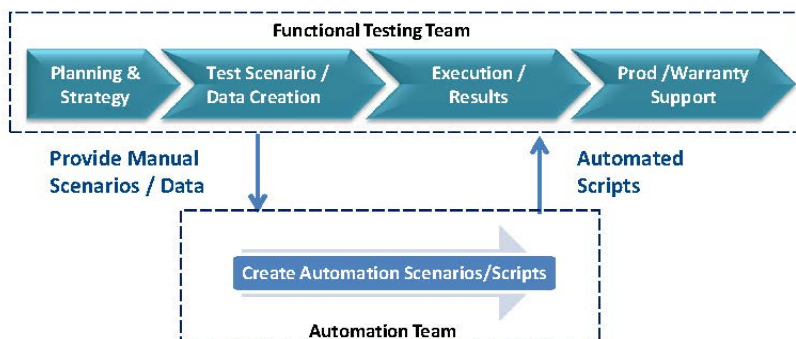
Functional Testing Team

Planning & Strategy

Test Scenario / Data Creation

Execution / Results

Prod /Warranty Support

Provide Manual Scenarios / Data

Automated Scripts

Create Automation Scenarios/Scripts

Automation Team